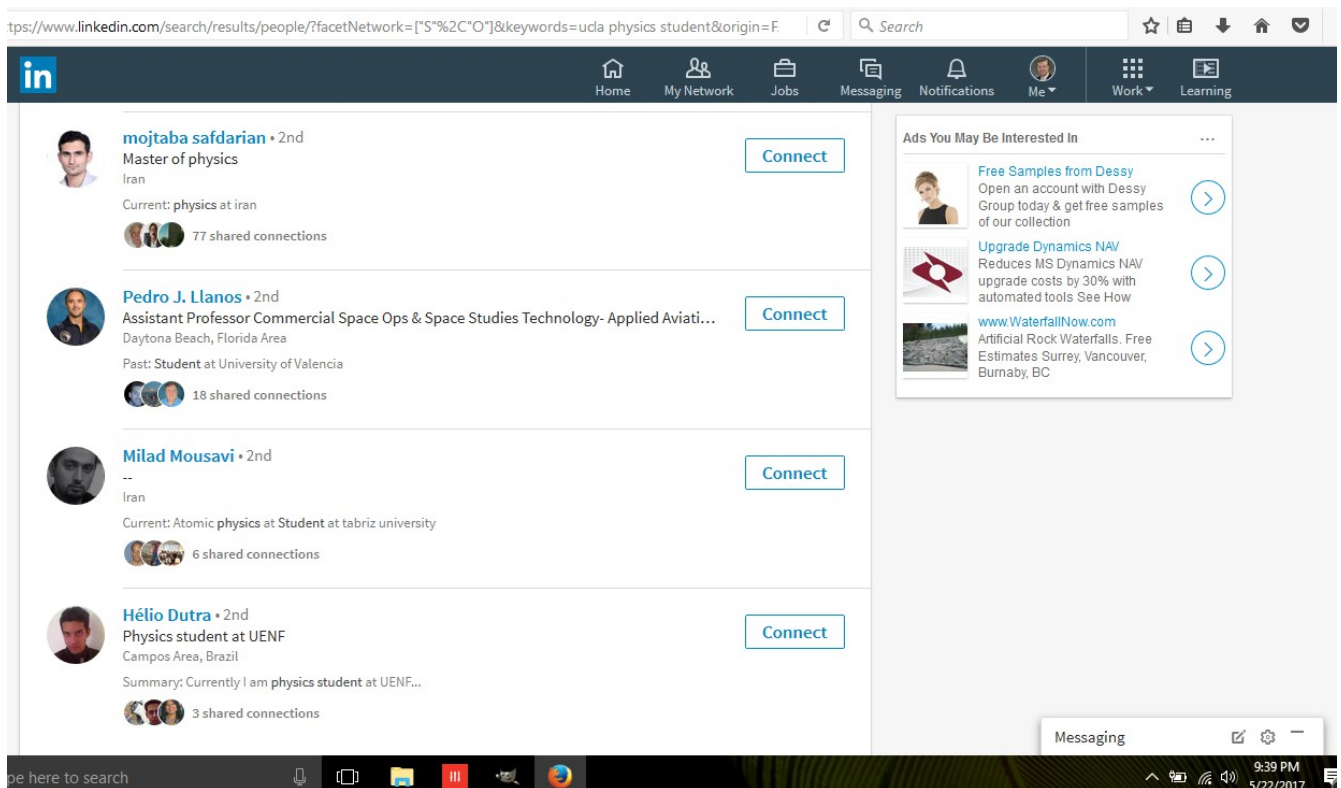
tps://www.linkedin.com/search/results/people/?facetNetwork=["S"%2C"O"]&keywords=ucla physics student&origin=F

Search

in

Home
My Network
Jobs
Messaging
Notifications
Me
Work
Learning

mojtaba safdarian • 2nd
Master of physics
Iran
Current: physics at iran
77 shared connections

Connect

Pedro J. Llanos • 2nd
Assistant Professor Commercial Space Ops & Space Studies Technology- Applied Aviati...
Daytona Beach, Florida Area
Past: Student at University of Valencia
18 shared connections

Connect

Milad Mousavi • 2nd
--
Iran
Current: Atomic physics at Student at tabriz university
6 shared connections

Connect

Hélio Dutra • 2nd
Physics student at UENF
Campos Area, Brazil
Summary: Currently I am physics student at UENF...
3 shared connections

Connect

Ads You May Be Interested In
...

Free Samples from Dessy
Open an account with Dessy Group today & get free samples of our collection

Upgrade Dynamics NAV
Reduces MS Dynamics NAV upgrade costs by 30% with automated tools See How

www.WaterfallNow.com
Artificial Rock Waterfalls. Free Estimates Surrey, Vancouver, Burnaby, BC

Messaging

pe here to search

9:39 PM
5/22/2017